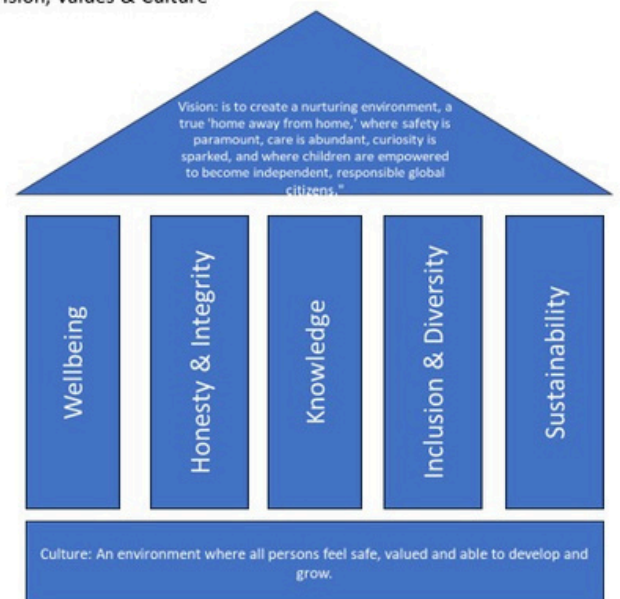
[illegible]ision, Values & Culture

Vision: is to create a nurturing environment, a true 'home away from home,' where safety is paramount, care is abundant, curiosity is sparked, and where children are empowered to become independent, responsible global citizens."

Wellbeing

Honesty & Integrity

Knowledge

Inclusion & Diversity

Sustainability

Culture: An environment where all persons feel safe, valued and able to develop and grow.